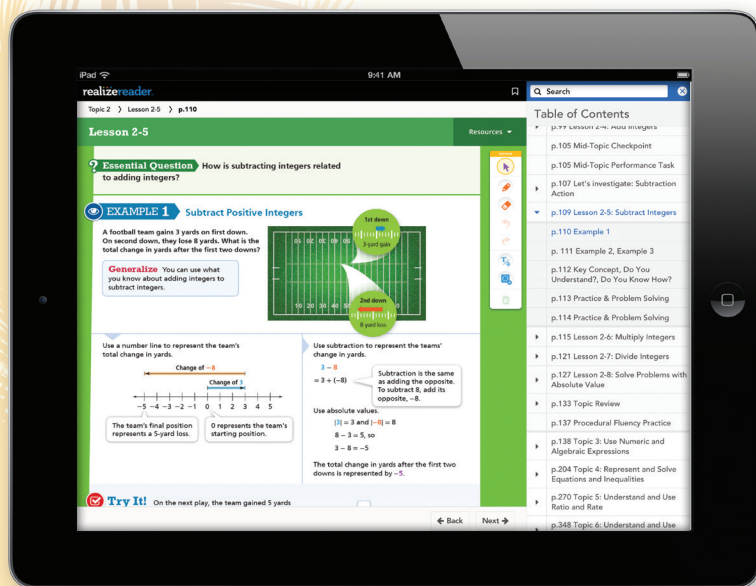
iPad 9:41 AM

realizereader.

Topic 2 〉 Lesson 2-5 〉 p.110

Lesson 2-5

Resources

Essential Question How is subtracting integers related to adding integers?

EXAMPLE 1 Subtract Positive Integers

A football team gains 3 yards on first down. On second down, they lose 8 yards. What is the total change in yards after the first two downs?

Generalize You can use what you know about adding integers to subtract integers.

1st down

3-yard gain

2nd down

8-yard loss

Use a number line to represent the team's total change in yards.

Change of −8

Change of 3

−5 −4 −3 −2 −1 0 1 2 3 4 5

The team's final position represents a 5-yard loss.

0 represents the team's starting position.

Use subtraction to represent the teams' change in yards.

$3 - 8$

$= 3 + (-8)$

Subtraction is the same as adding the opposite. To subtract 8, add its opposite, −8.

Use absolute values.

$|3| = 3$ and $|-8| = 8$

$8 - 3 = 5$, so

$3 - 8 = -5$

The total change in yards after the first two downs is represented by −5.

Try It! On the next play, the team gained 5 yards

Back

Next

Search

Table of Contents

p.99 Lesson 2-4: Add Integers

p.105 Mid-Topic Checkpoint

p.105 Mid-Topic Performance Task

p.107 Let's investigate: Subtraction Action

p.109 Lesson 2-5: Subtract Integers

p.110 Example 1

p. 111 Example 2, Example 3

p.112 Key Concept, Do You Understand?, Do You Know How?

p.113 Practice & Problem Solving

p.114 Practice & Problem Solving

p.115 Lesson 2-6: Multiply Integers

p.121 Lesson 2-7: Divide Integers

p.127 Lesson 2-8: Solve Problems with Absolute Value

p.133 Topic Review

p.137 Procedural Fluency Practice

p.138 Topic 3: Use Numeric and Algebraic Expressions

p.204 Topic 4: Represent and Solve Equations and Inequalities

p.270 Topic 5: Understand and Use Ratio and Rate

p.348 Topic 6: Understand and Use